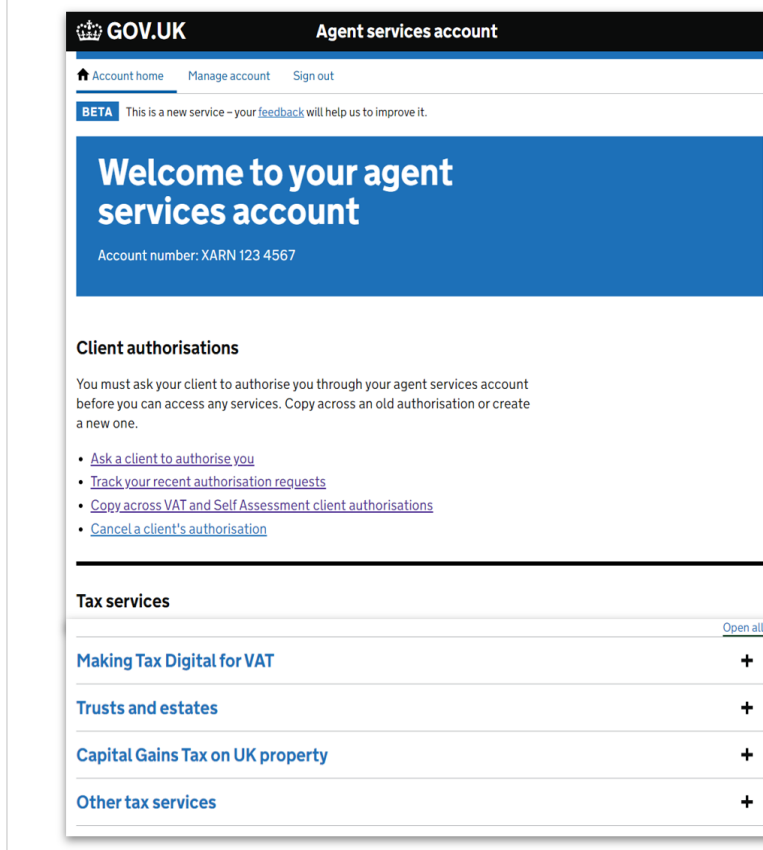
GOV.UK Agent services account

Account home Manage account Sign out

BETA This is a new service – your feedback will help us to improve it.

Welcome to your agent services account

Account number: XARN 123 4567

Client authorisations

You must ask your client to authorise you through your agent services account before you can access any services. Copy across an old authorisation or create a new one.

- Ask a client to authorise you
- Track your recent authorisation requests
- Copy across VAT and Self Assessment client authorisations
- Cancel a client's authorisation

Tax services

Open all

Making Tax Digital for VAT +

Trusts and estates +

Capital Gains Tax on UK property +

Other tax services +